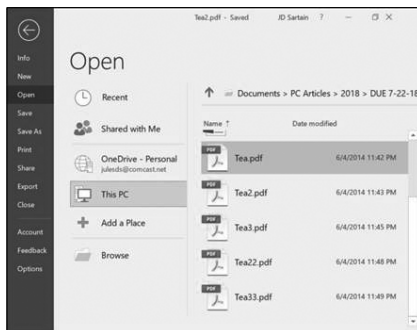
Tea2.pdf - Saved JD Sartain ? — ☐ ✕

Info
New
Open
Save
Save As
Print
Share
Export
Close
Account
Feedback
Options

Open

Recent
Shared with Me
OneDrive - Personal
julesds@comcast.net
This PC
Add a Place
Browse

Documents > PC Articles > 2018 > DUE 7-22-18

Name ↑
Date modified

Tea.pdf 6/4/2014 11:42 PM
Tea2.pdf 6/4/2014 11:43 PM
Tea3.pdf 6/4/2014 11:45 PM
Tea22.pdf 6/4/2014 11:48 PM
Tea33.pdf 6/4/2014 11:49 PM